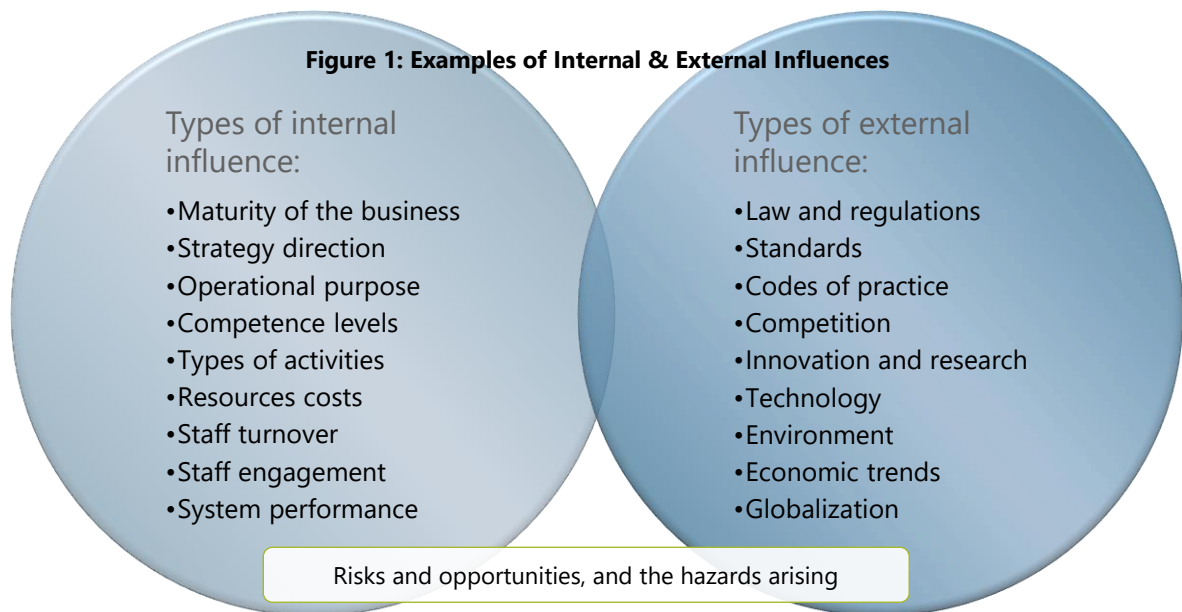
**Figure 1: Examples of Internal & External Influences**

Types of internal influence:

•Maturity of the business
•Strategy direction
•Operational purpose
•Competence levels
•Types of activities
•Resources costs
•Staff turnover
•Staff engagement
•System performance

Types of external influence:

•Law and regulations
•Standards
•Codes of practice
•Competition
•Innovation and research
•Technology
•Environment
•Economic trends
•Globalization

Risks and opportunities, and the hazards arising